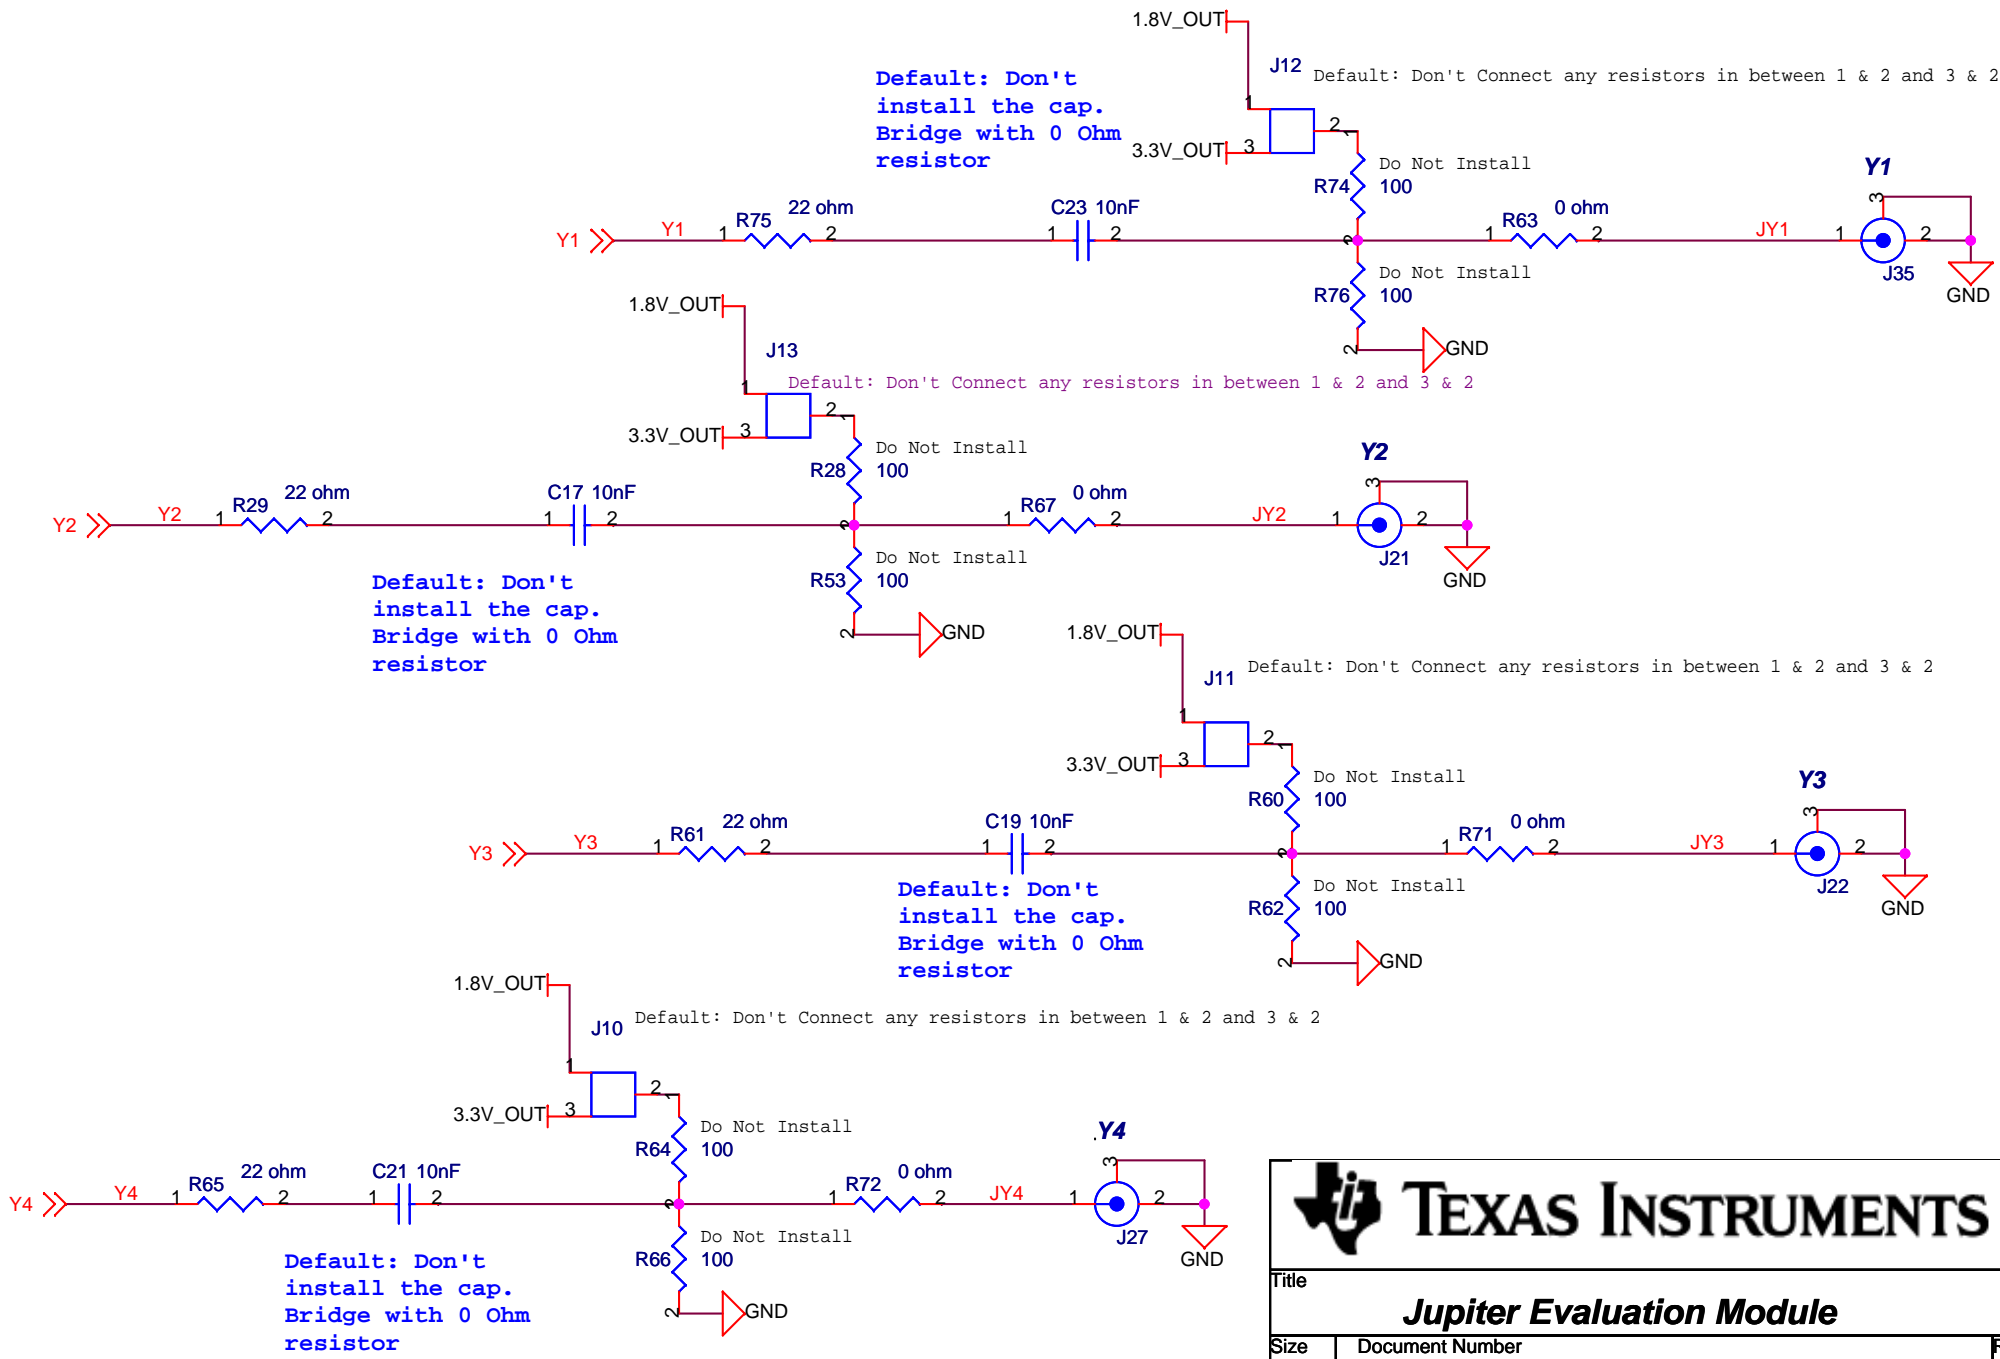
1.8V_OUT
J12
Default: Don't Connect any resistors in between 1 & 2 and 3 & 2
Default: Don't install the cap. Bridge with 0 Ohm resistor
1
2
3.3V_OUT
3
Do Not Install
R74
100
Y1
R75
22 ohm
C23 10nF
R63
0 ohm
Y1
Y1
1
2
1
2
1
2
JY1
1
2
3
J35
GND
Do Not Install
R76
100
GND
1.8V_OUT
J13
Default: Don't Connect any resistors in between 1 & 2 and 3 & 2
3.3V_OUT
3
2
1
Do Not Install
R28
100
Y2
R29
22 ohm
C17 10nF
R67
0 ohm
Y2
Y2
1
2
1
2
1
2
JY2
1
2
3
J21
GND
Do Not Install
R53
100
GND
Default: Don't install the cap. Bridge with 0 Ohm resistor
1.8V_OUT
J11
Default: Don't Connect any resistors in between 1 & 2 and 3 & 2
3.3V_OUT
3
2
1
Do Not Install
R60
100
Y3
R61
22 ohm
C19 10nF
R71
0 ohm
Y3
Y3
1
2
1
2
1
2
JY3
1
2
3
J22
GND
Default: Don't install the cap. Bridge with 0 Ohm resistor
Do Not Install
R62
100
GND
1.8V_OUT
J10
Default: Don't Connect any resistors in between 1 & 2 and 3 & 2
3.3V_OUT
3
2
1
Do Not Install
R64
100
Y4
R65
22 ohm
C21 10nF
R72
0 ohm
Y4
Y4
1
2
1
2
1
2
JY4
1
2
3
J27
GND
Do Not Install
R66
100
GND
Default: Don't install the cap. Bridge with 0 Ohm resistor
TEXAS INSTRUMENTS
Title
Jupiter Evaluation Module
Size
Document Number